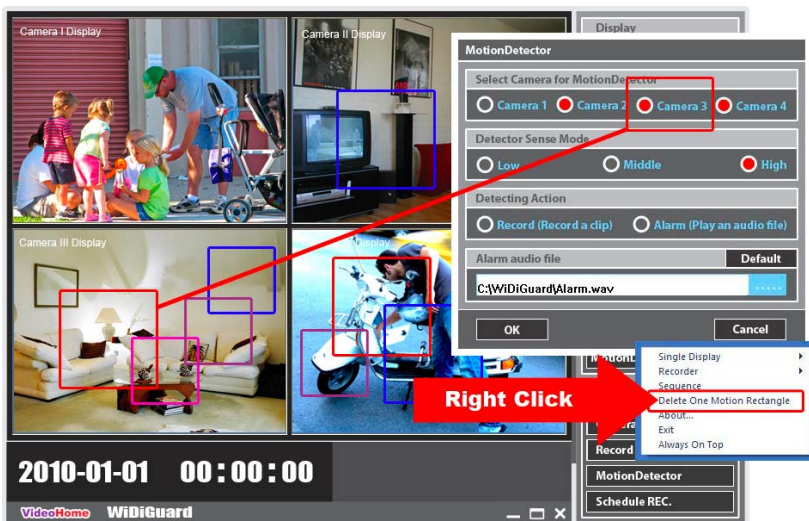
Camera I Display

Camera II Display

Camera III Display

Display

Display

MotionDetector

Select Camera for MotionDetector

Camera 1 Camera 2 Camera 3 Camera 4

Detector Sense Mode

Low Middle High

Detecting Action

Record (Record a clip) Alarm (Play an audio file)

Alarm audio file

Default

C:\WiDiGuard\Alarm.wav

......

OK

Cancel

Single Display

Recorder

Sequence

Delete One Motion Rectangle

About...

Exit

Always On Top

Right Click

Record

MotionDetector

Schedule REC.

2010-01-01 00:00:00

VideoHome WiDiGuard